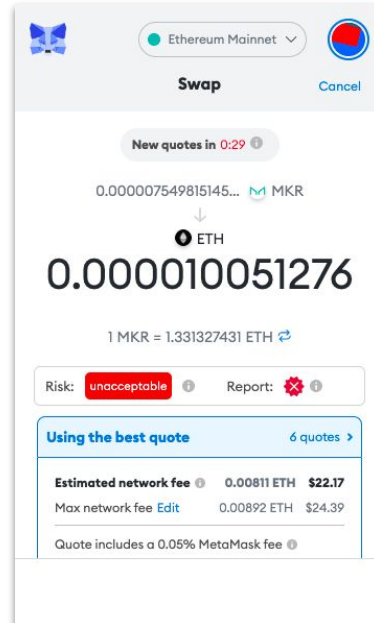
Ethereum Mainnet

Swap

Cancel

New quotes in 0:29

0.000007549815145... MKR

ETH

0.000010051276

1 MKR = 1.331327431 ETH

Risk: unacceptable

Report:

Using the best quote

6 quotes >

Estimated network fee 0.00811 ETH $22.17

Max network fee Edit 0.00892 ETH $24.39

Quote includes a 0.05% MetaMask fee